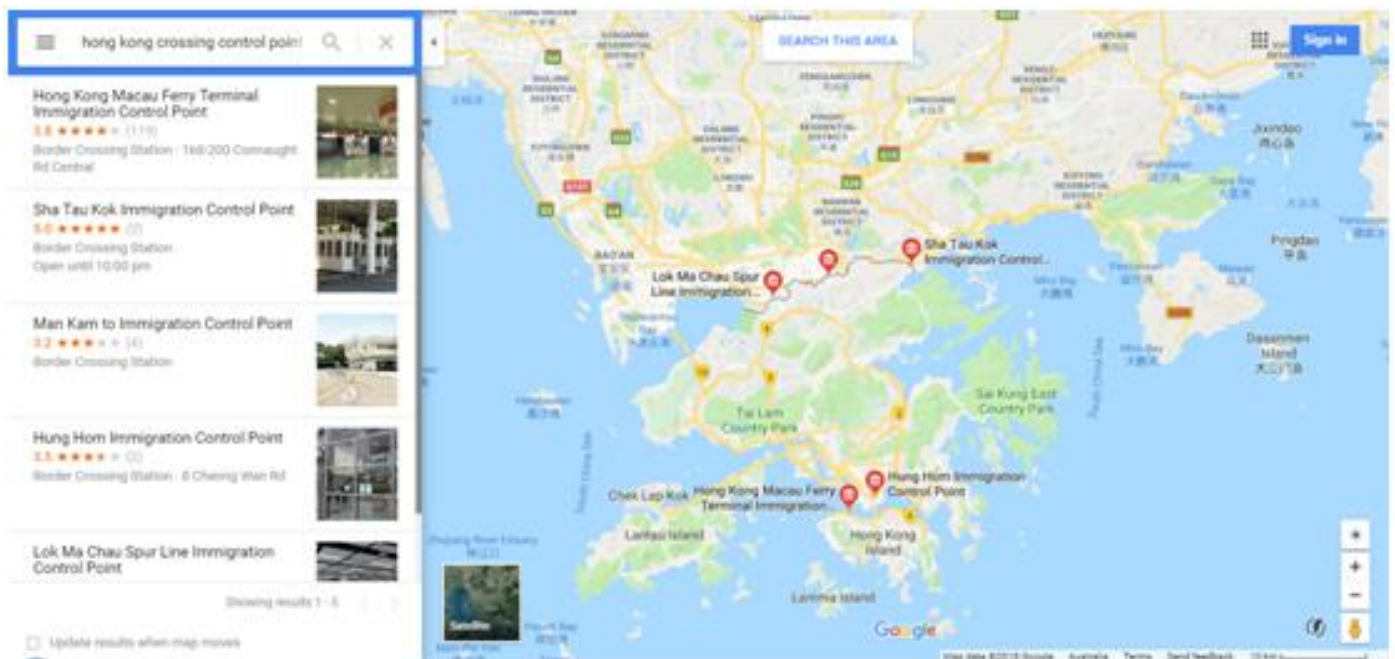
hong kong crossing control poin

SEARCH THIS AREA

Sign in

Hong Kong Macau Ferry Terminal Immigration Control Point
3.8 ★★★★ (119)
Border Crossing Station · 168-200 Connaught Rd Central

Sha Tau Kok Immigration Control Point
5.0 ★★★★★ (2)
Border Crossing Station
Open until 10:00 pm

Man Kam to Immigration Control Point
3.2 ★★★ (4)
Border Crossing Station

Hung Hom Immigration Control Point
3.5 ★★★★ (2)
Border Crossing Station · 8 Cheong Wan Rd

Lok Ma Chau Spur Line Immigration Control Point

Showing results 1 - 5

Update results when map moves

Sha Tau Kok Immigration Control...

Lok Ma Chau Spur Line Immigration...

Jiuxiao
九龙

Pingdan
平潭

Dasanmen Island
大三门岛

Sai Kung East Country Park

Tai Lam Country Park

Hung Hom Immigration Control Point

Hong Kong Macau Ferry Terminal Immigration...

Chek Lap Kok

Lantau Island

Hong Kong Island

Lamma Island

Satellite

Google

Map data ©2018 Google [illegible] Terms Send feedback